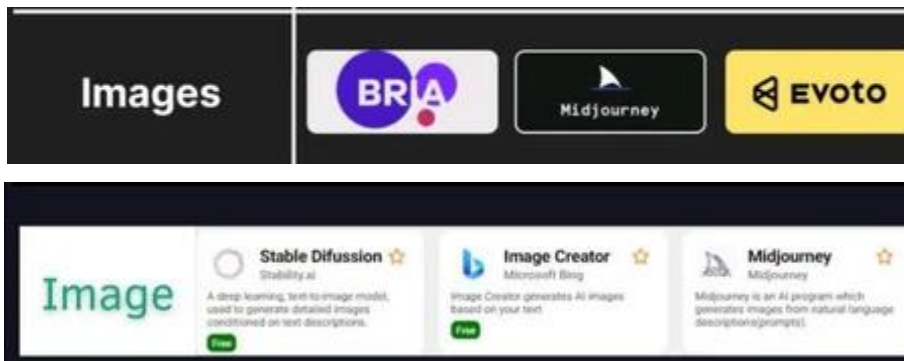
Images

BRIA

Midjourney

EVOTO

Image

Stable Difussion
Stability.ai
A deep learning, text-to-image model, used to generate detailed images conditioned on text descriptions.
Free

Image Creator
Microsoft Bing
Image Creator generates AI images based on your text
Free

Midjourney
Midjourney
Midjourney is an AI program which generates images from natural language descriptions(prompts).